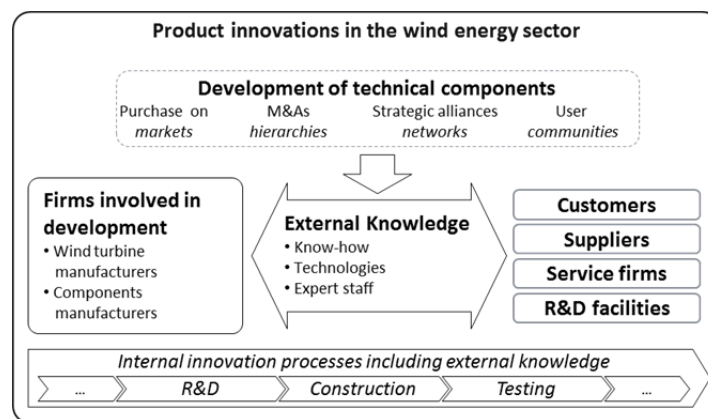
Product innovations in the wind energy sector

Development of technical components

Purchase on *markets*
M&As *hierarchies*
Strategic alliances *networks*
User *communities*

Firms involved in development
• Wind turbine manufacturers
• Components manufacturers

External Knowledge
• Know-how
• Technologies
• Expert staff

Customers
Suppliers
Service firms
R&D facilities

*Internal innovation processes including external knowledge*

*...* | *R&D* | *Construction* | *Testing* | *...*